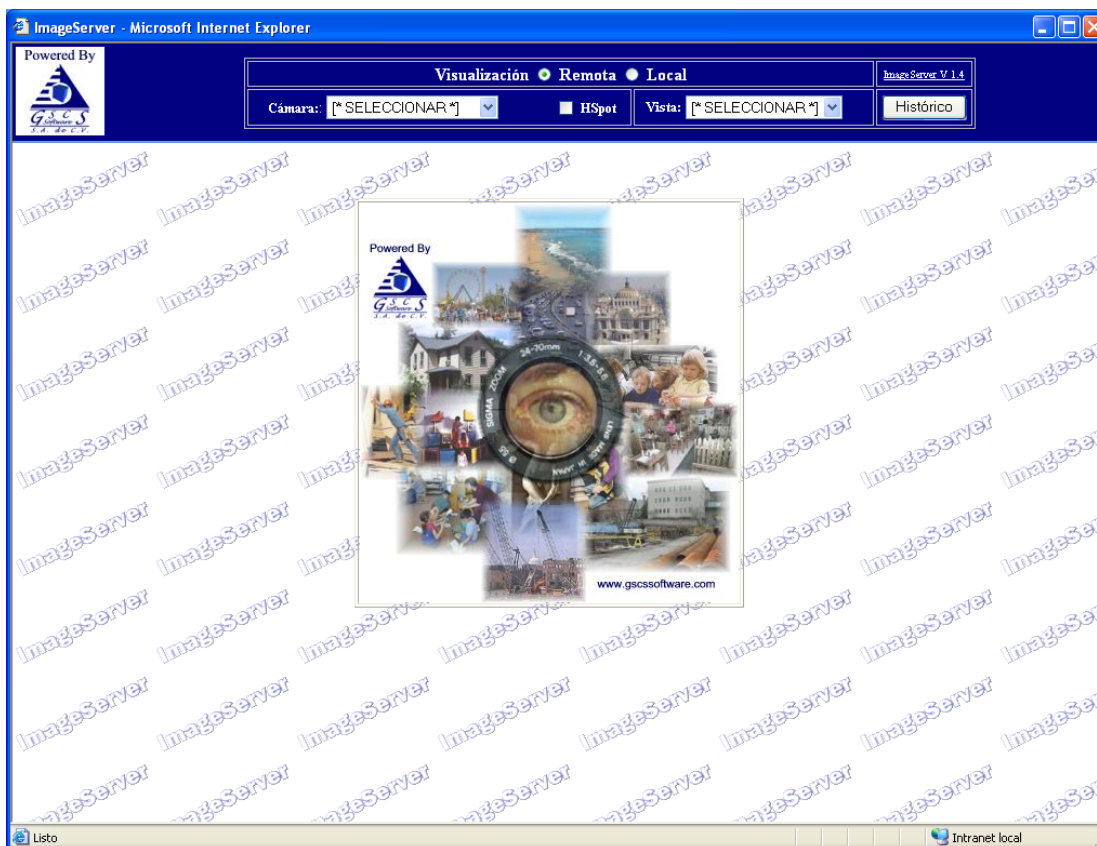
ImageServer - Microsoft Internet Explorer

Powered By
GSCS Software S.A. de C.V.

Visualización Remota Local

ImageServer V 1.4

Cámara: [* SELECCIONAR *]

HSpot

Vista: [* SELECCIONAR *]

Histórico

Powered By
GSCS Software S.A. de C.V.

SIGMA ZOOM 24-70mm 1:3.5-5.6 LENS MADE IN JAPAN

www.gscssoftware.com

ImageServer

Listo

Intranet local